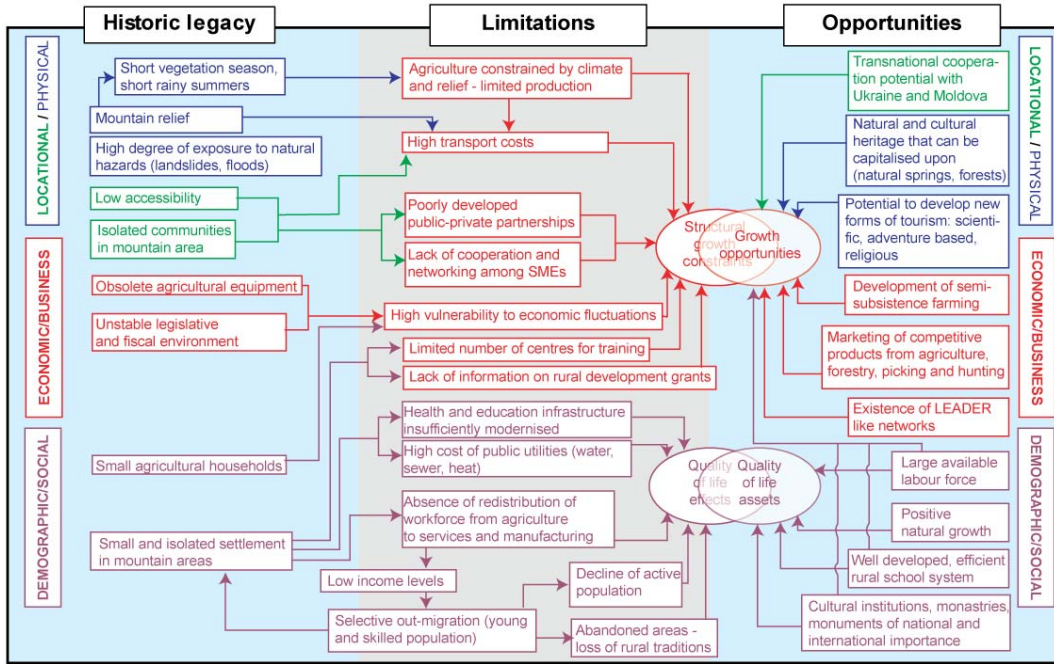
Historic legacy

Limitations

Opportunities

LOCATIONAL / PHYSICAL

Short vegetation season, short rainy summers

Mountain relief

High degree of exposure to natural hazards (landslides, floods)

Low accessibility

Isolated communities in mountain area

ECONOMIC/BUSINESS

Obsolete agricultural equipment

Unstable legislative and fiscal environment

DEMOGRAPHIC/SOCIAL

Small agricultural households

Small and isolated settlement in mountain areas

Agriculture constrained by climate and relief - limited production

High transport costs

Poorly developed public-private partnerships

Lack of cooperation and networking among SMEs

High vulnerability to economic fluctuations

Limited number of centres for training

Lack of information on rural development grants

Health and education infrastructure insufficiently modernised

High cost of public utilities (water, sewer, heat)

Absence of redistribution of workforce from agriculture to services and manufacturing

Low income levels

Selective out-migration (young and skilled population)

Decline of active population

Abandoned areas - loss of rural traditions

Structural growth constraints

Growth opportunities

Quality of life effects

Quality of life assets

Transnational cooperation potential with Ukraine and Moldova

Natural and cultural heritage that can be capitalised upon (natural springs, forests)

Potential to develop new forms of tourism: scientific, adventure based, religious

Development of semi-subsistence farming

Marketing of competitive products from agriculture, forestry, picking and hunting

Existence of LEADER like networks

Large available labour force

Positive natural growth

Well developed, efficient rural school system

Cultural institutions, monastries, monuments of national and international importance

LOCATIONAL / PHYSICAL

ECONOMIC/BUSINESS

DEMOGRAPHIC/SOCIAL